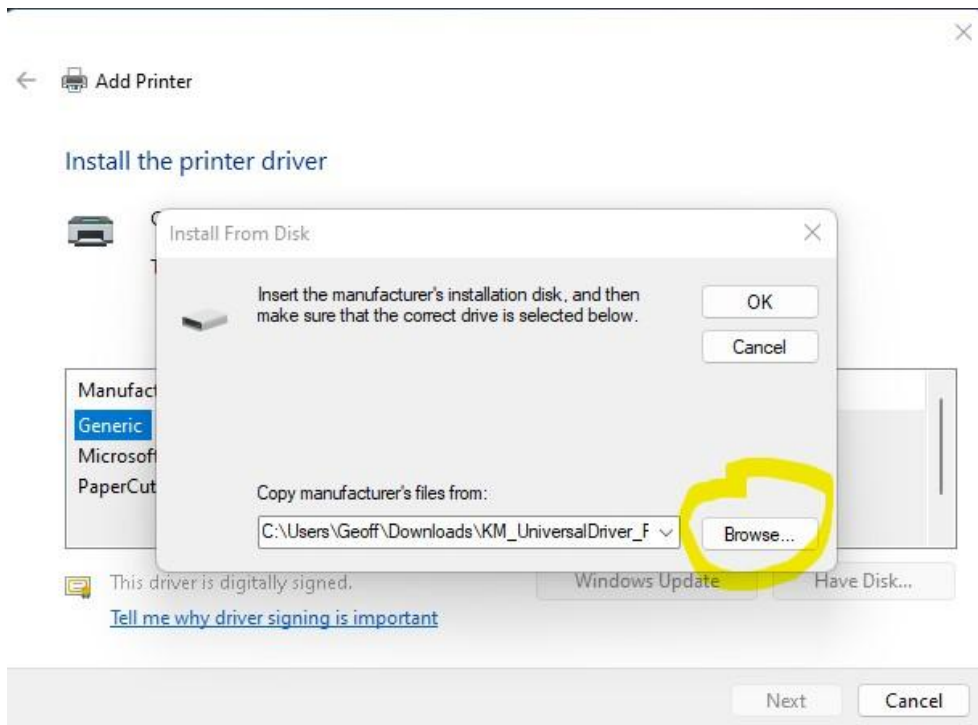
Add Printer

Install the printer driver

Install From Disk

Insert the manufacturer's installation disk, and then make sure that the correct drive is selected below.

OK

Cancel

Manufact

Generic

Microsof

PaperCut

Copy manufacturer's files from:

C:\Users\Geoff\Downloads\KM_UniversalDriver_F

Browse...

This driver is digitally signed.

Windows Update

Have Disk...

Tell me why driver signing is important

Next

Cancel